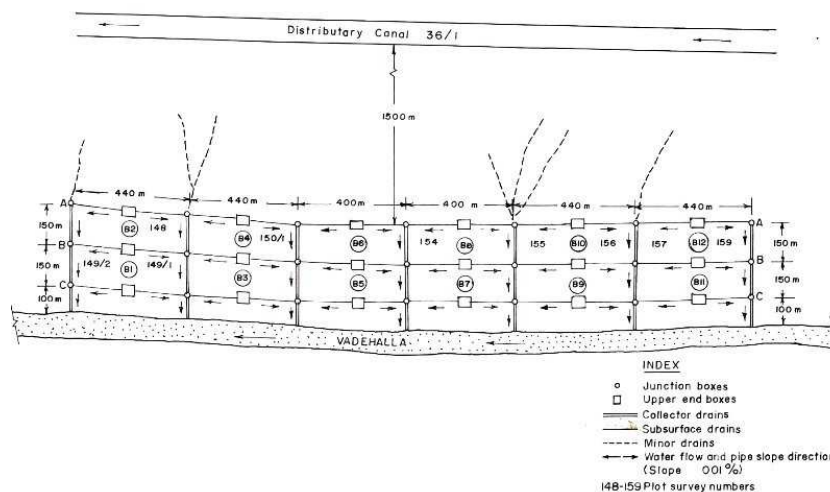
Distributary Canal 36/1

1500 m

440 m
440 m
400 m
400 m
440 m
440 m

A
B
C
A
B
C

150 m
150 m
100 m
150 m
150 m
100 m

B2
148
B4
150/1
B6
154
B8
155
B10
156
157
B12
159
149/2
B1
149/1
B3
B5
B7
B9
B11

VADEHALLA

INDEX
Junction boxes
Upper end boxes
Collector drains
Subsurface drains
Minor drains
Water flow and pipe slope direction (Slope 001%)
148-159 Plot survey numbers